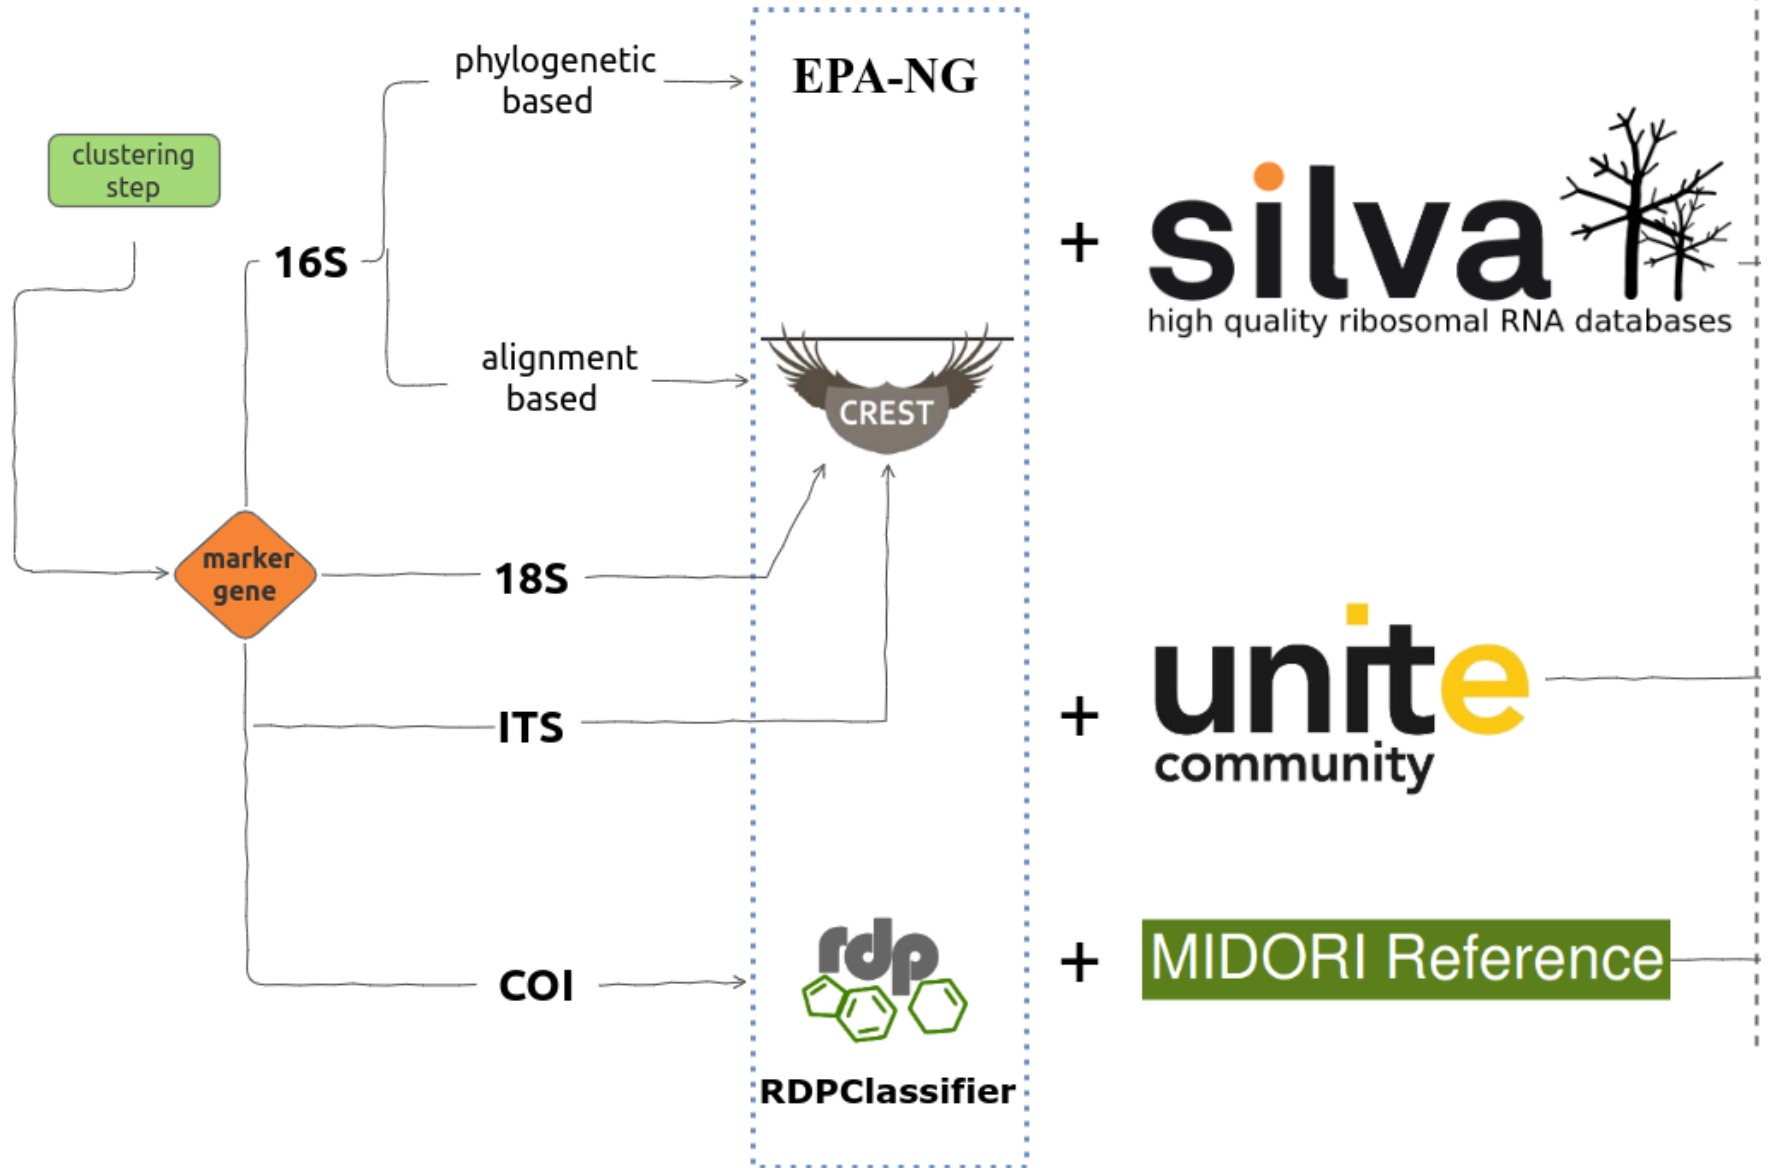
clustering step

phylogenetic based

EPA-NG

16S

+ silva

high quality ribosomal RNA databases

alignment based

CREST

marker gene

18S

ITS

+ unite community

COI

rdp

RDPClassifier

+ MIDORI Reference